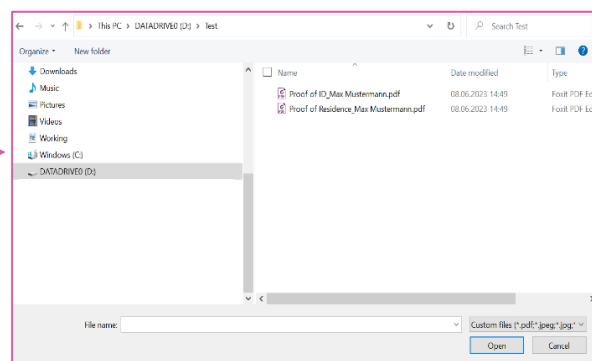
This PC > DATADRIVE0 (D:) > test

Search Test

Organize ▾ New folder

Downloads
Music
Pictures
Videos
Working
Windows (C:)
DATADRIVE0 (D:)

| Name | Date modified | Type |
|---|---|---|
| Proof of ID_Max Mustermann.pdf | 08.06.2023 14:49 | Foxit PDF Ed |
| Proof of Residence_Max Mustermann.pdf | 08.06.2023 14:49 | Foxit PDF Ed |

File name:

Custom files (*.pdf;*.jpeg;*.jpg;*

Open

Cancel